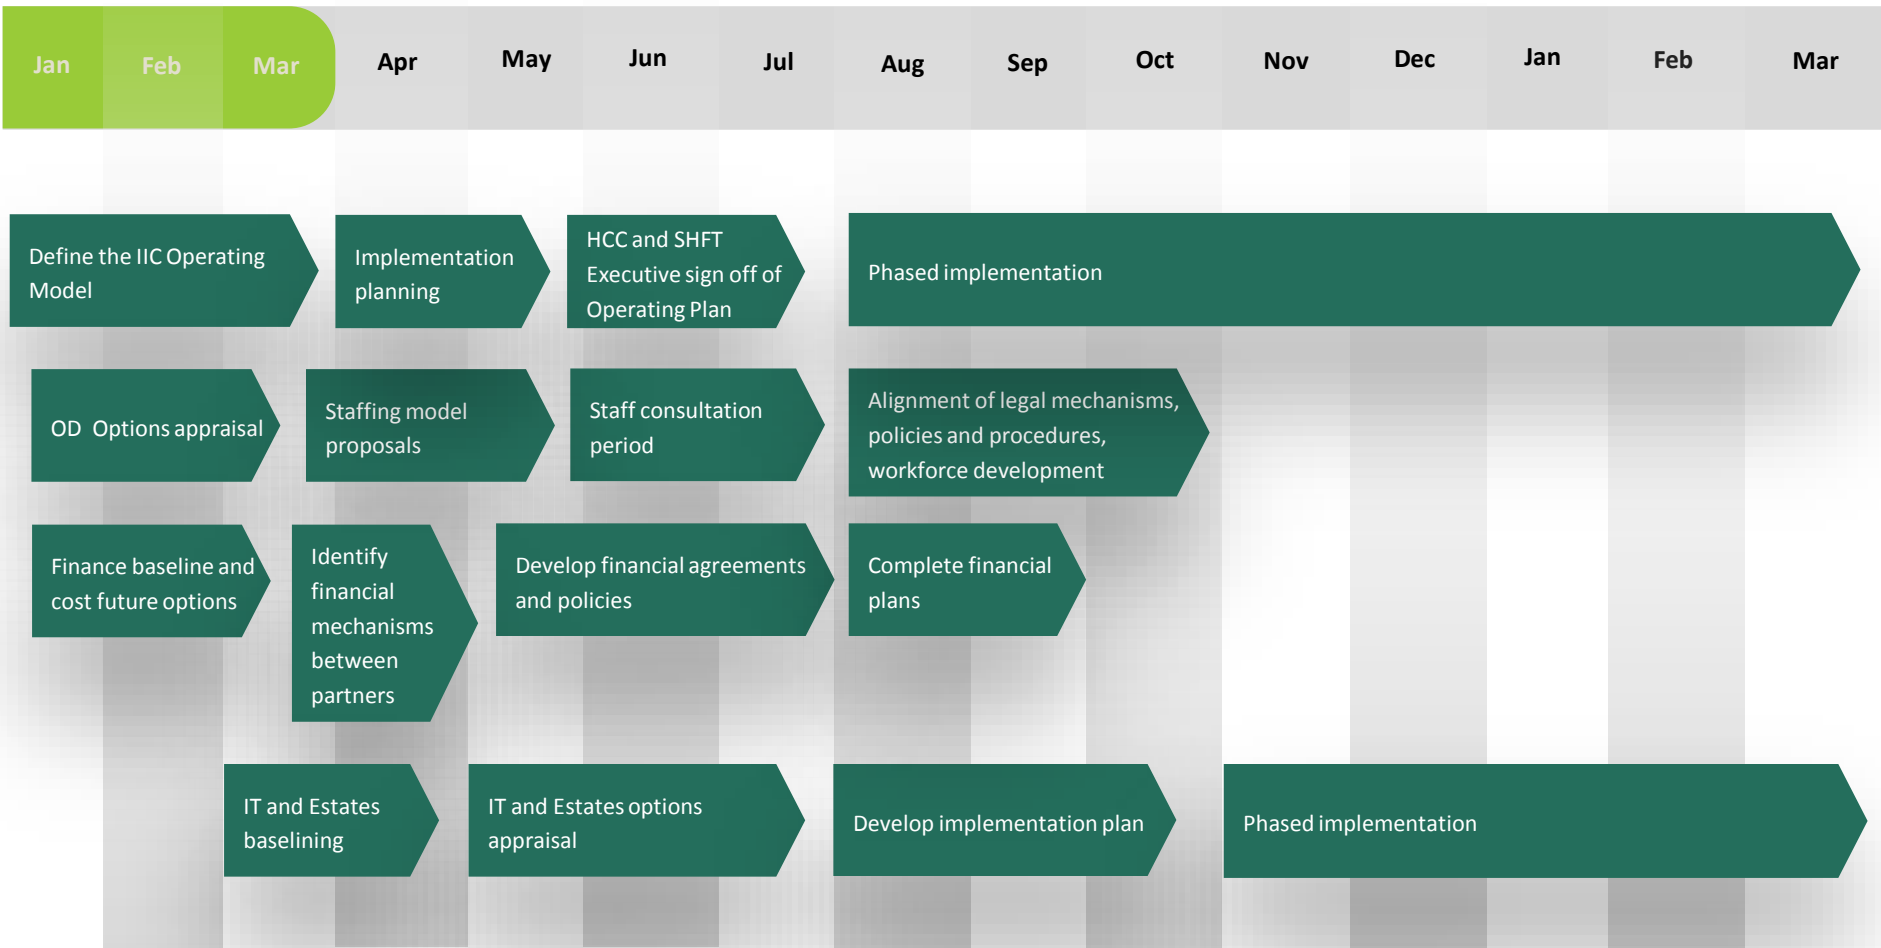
Jan Feb Mar Apr May Jun Jul Aug Sep Oct Nov Dec Jan Feb Mar

Define the IIC Operating Model

Implementation planning

HCC and SHFT Executive sign off of Operating Plan

Phased implementation

OD Options appraisal

Staffing model proposals

Staff consultation period

Alignment of legal mechanisms, policies and procedures, workforce development

Finance baseline and cost future options

Identify financial mechanisms between partners

Develop financial agreements and policies

Complete financial plans

IT and Estates baselining

IT and Estates options appraisal

Develop implementation plan

Phased implementation